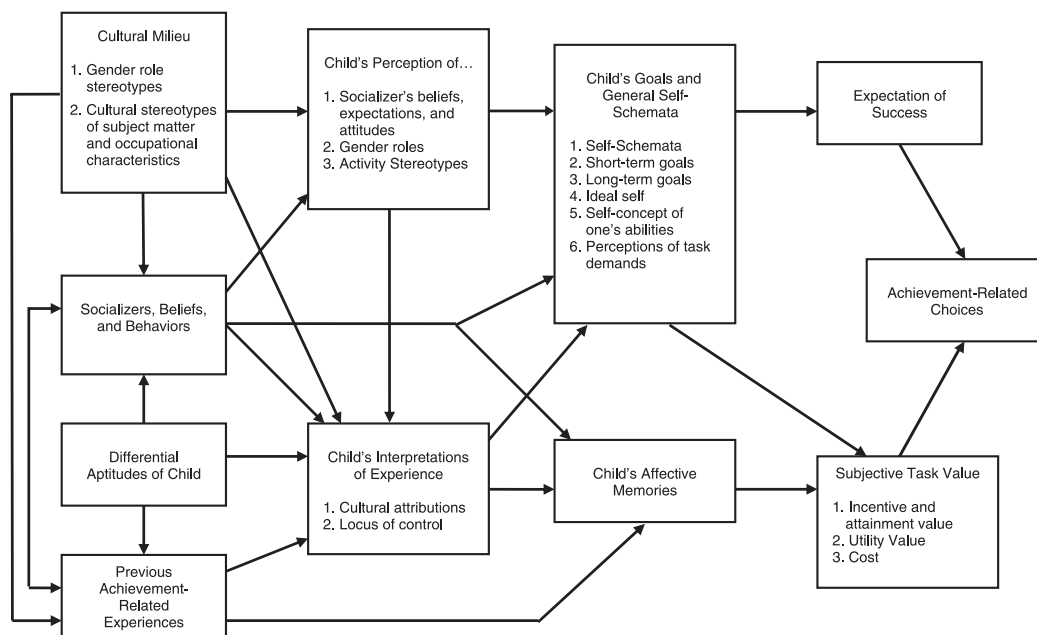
Cultural Milieu

1. Gender role stereotypes
2. Cultural stereotypes of subject matter and occupational characteristics

Child's Perception of…

1. Socializer's beliefs, expectations, and attitudes
2. Gender roles
3. Activity Stereotypes

Child's Goals and General Self-Schemata

1. Self-Schemata
2. Short-term goals
3. Long-term goals
4. Ideal self
5. Self-concept of one's abilities
6. Perceptions of task demands

Expectation of Success

Achievement-Related Choices

Socializers, Beliefs, and Behaviors

Differential Aptitudes of Child

Child's Interpretations of Experience

1. Cultural attributions
2. Locus of control

Child's Affective Memories

Subjective Task Value

1. Incentive and attainment value
2. Utility Value
3. Cost

Previous Achievement-Related Experiences